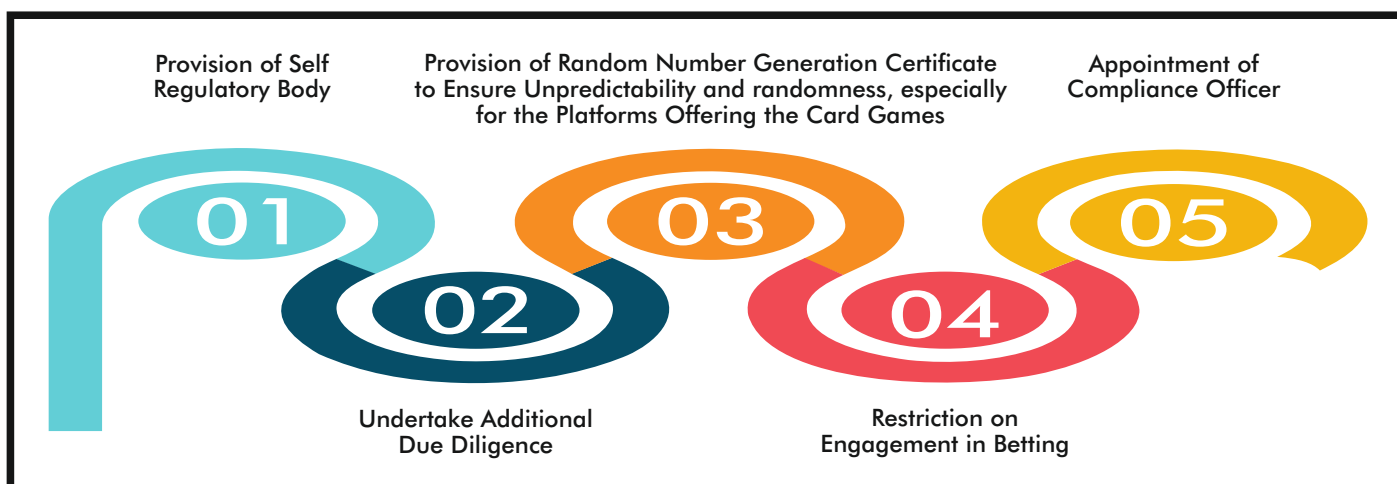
Provision of Self Regulatory Body

Provision of Random Number Generation Certificate to Ensure Unpredictability and randomness, especially for the Platforms Offering the Card Games

Appointment of Compliance Officer

01

02

03

04

05

Undertake Additional Due Diligence

Restriction on Engagement in Betting